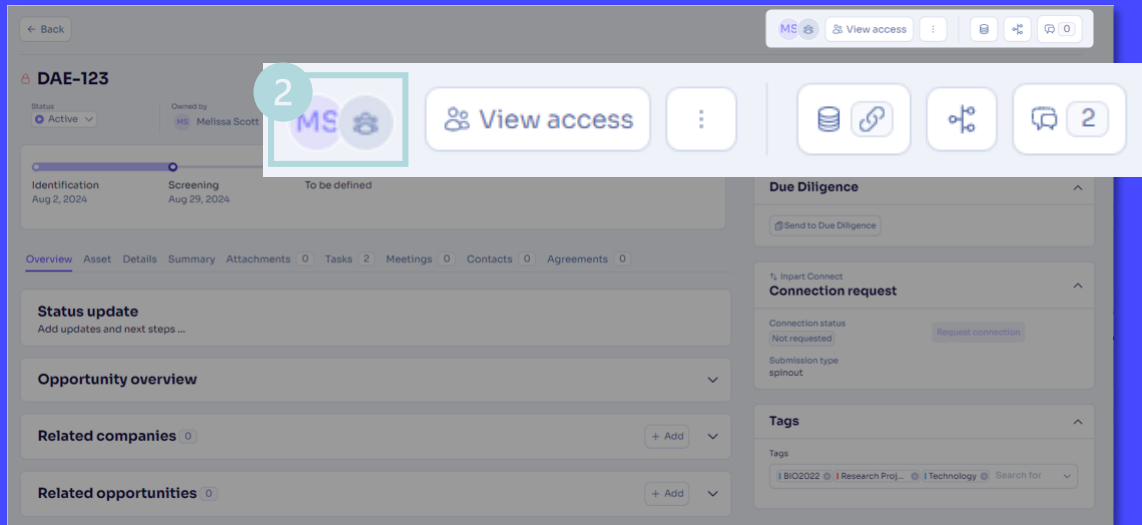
← Back

MS View access ⋮ 0

DAE-123

Status
Active

Owned by
MS Melissa Scott

2

MS

View access

⋮

2

Identification
Aug 2, 2024

Screening
Aug 29, 2024

To be defined

Due Diligence

Send to Due Diligence

Overview Asset Details Summary Attachments 0 Tasks 2 Meetings 0 Contacts 0 Agreements 0

Status update
Add updates and next steps ...

Opportunity overview

Related companies 0

+ Add

Related opportunities 0

+ Add

Inpart Connect
Connection request

Connection status
Not requested

Request connection

Submission type
spinout

Tags

Tags
BIO2022 Research Proj... Technology Search for